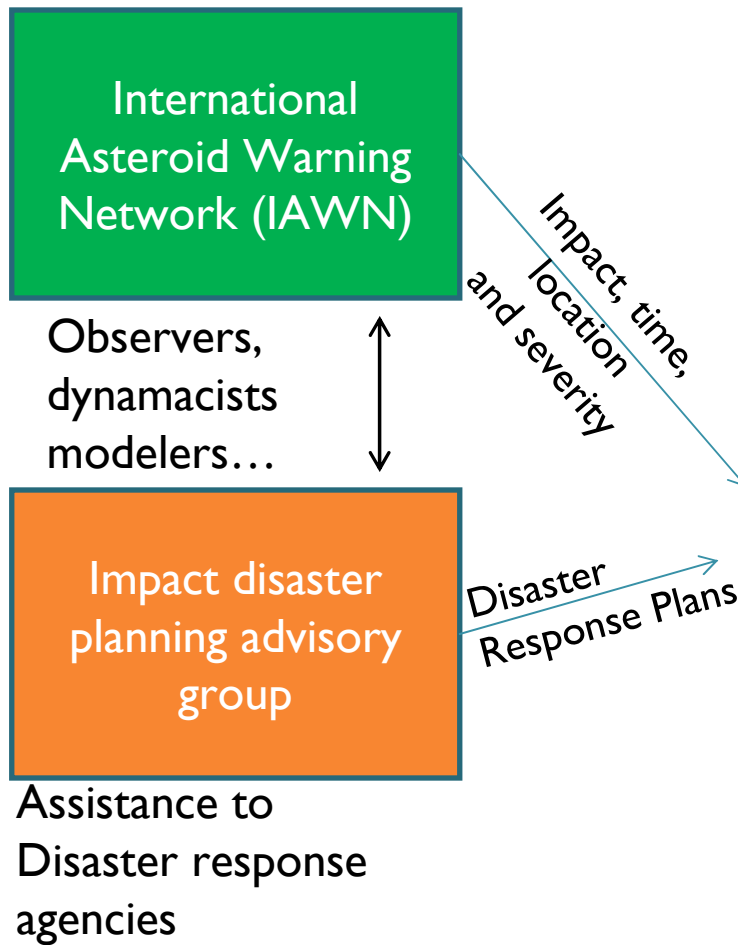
International Asteroid Warning Network (IAWN)

Impact, time, location and severity

Observers, dynamacists modelers…

Impact disaster planning advisory group

Disaster Response Plans

Assistance to Disaster response agencies